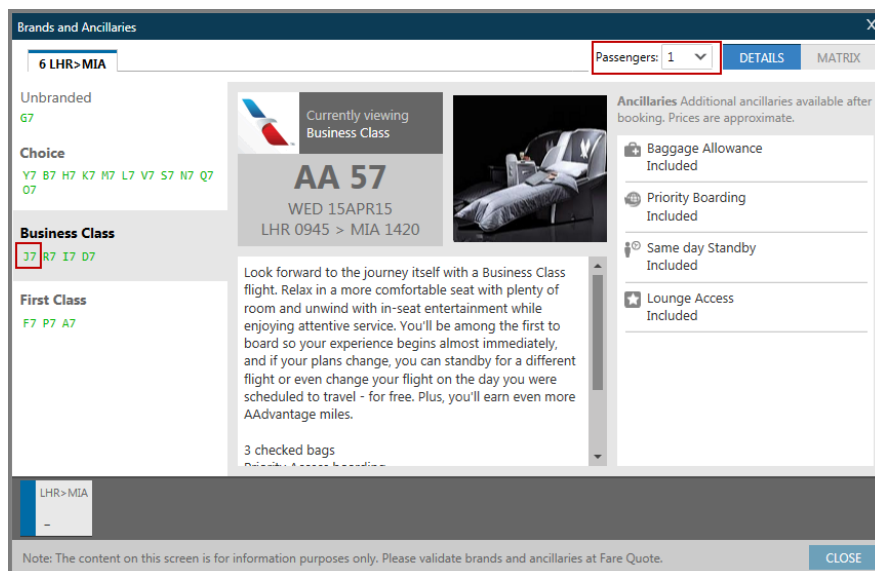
Brands and Ancillaries

X

6 LHR>MIA

Passengers: 1

DETAILS

MATRIX

Unbranded
G7

Choice
Y7 B7 H7 K7 M7 L7 V7 S7 N7 Q7 O7

Business Class
J7 R7 I7 D7

First Class
F7 P7 A7

Currently viewing
Business Class

AA 57
WED 15APR15
LHR 0945 > MIA 1420

Look forward to the journey itself with a Business Class flight. Relax in a more comfortable seat with plenty of room and unwind with in-seat entertainment while enjoying attentive service. You'll be among the first to board so your experience begins almost immediately, and if your plans change, you can standby for a different flight or even change your flight on the day you were scheduled to travel - for free. Plus, you'll earn even more AAdvantage miles.

3 checked bags
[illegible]

Ancillaries Additional ancillaries available after booking. Prices are approximate.

Baggage Allowance
Included

Priority Boarding
Included

Same day Standby
Included

Lounge Access
Included

LHR>MIA
–

Note: The content on this screen is for information purposes only. Please validate brands and ancillaries at Fare Quote.

CLOSE